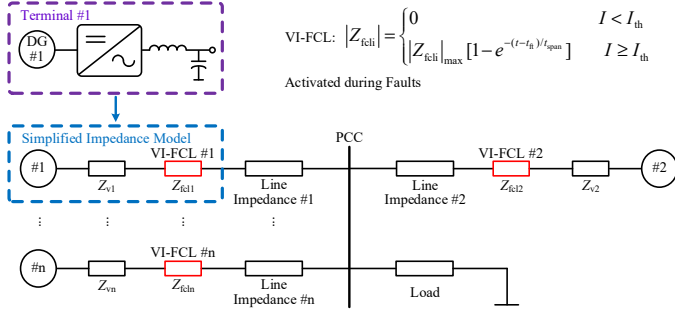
Terminal #1

DG #1

VI-FCL: $|Z_{\text{fcli}}| = \begin{cases} 0 & I < I_{\text{th}} \\ |Z_{\text{fcli}}|_{\max} [1 - e^{-(t-t_{\text{ft}})/t_{\text{span}}}] & I \geq I_{\text{th}} \end{cases}$

Activated during Faults

Simplified Impedance Model

PCC

#1

$Z_{\text{v1}}$

VI-FCL #1

$Z_{\text{fcl1}}$

Line Impedance #1

Line Impedance #2

VI-FCL #2

$Z_{\text{fcl2}}$

$Z_{\text{v2}}$

#2

⋮ ⋮ ⋮ ⋮

#n

$Z_{\text{vn}}$

VI-FCL #n

$Z_{\text{fcln}}$

Line Impedance #n

Load